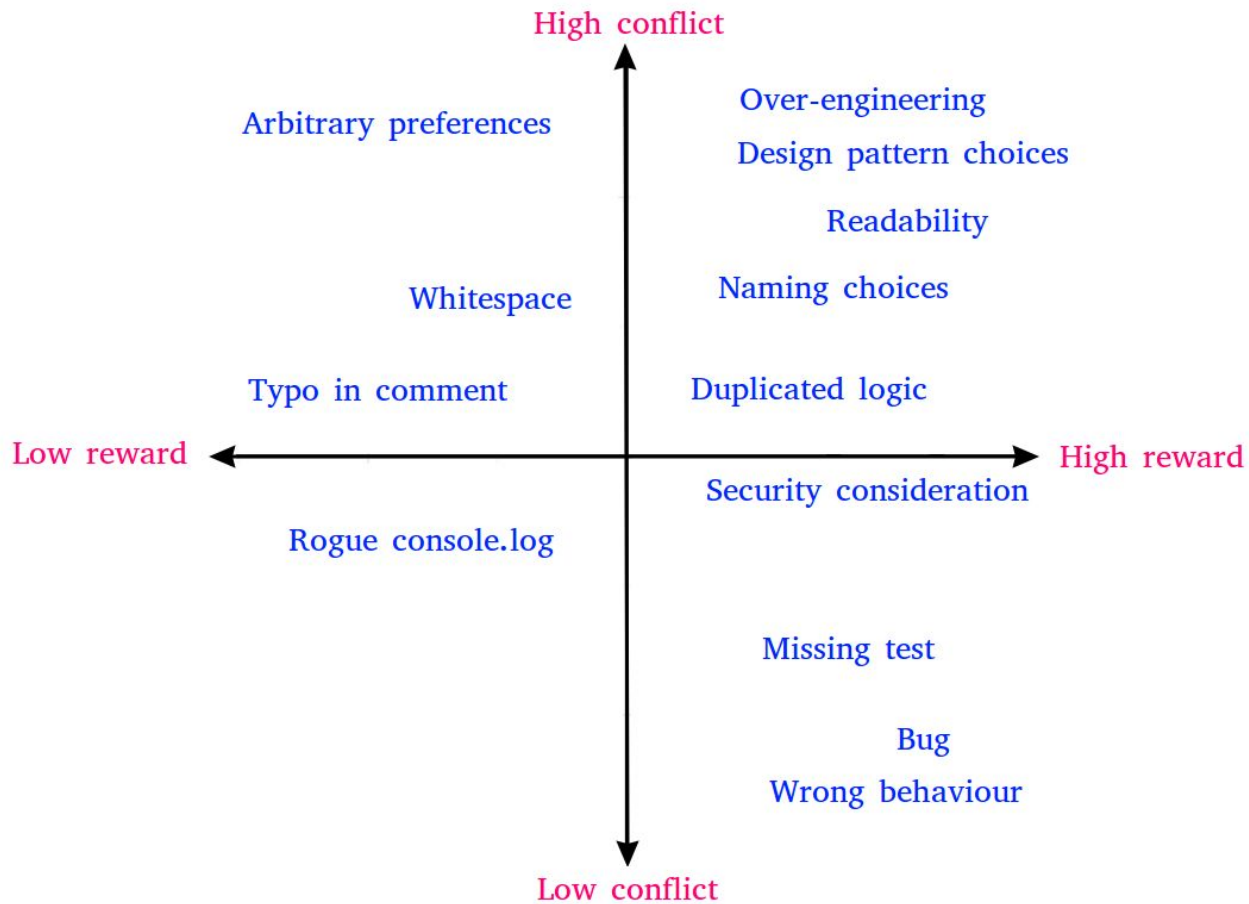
High conflict

Arbitrary preferences

Over-engineering

Design pattern choices

Readability

Whitespace

Naming choices

Typo in comment

Duplicated logic

Low reward

High reward

Security consideration

Rogue console.log

Missing test

Bug

Wrong behaviour

Low conflict